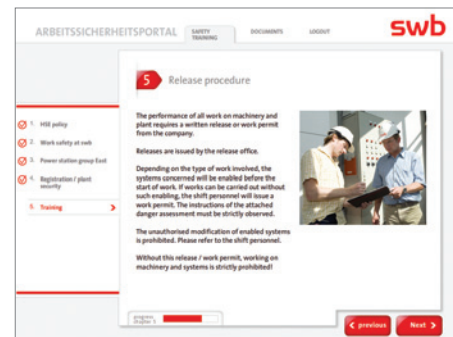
ARBEITSSICHERHEITSPORTAL SAFETY TRAINING DOCUMENTS LOGOUT

swb

1. HSE policy
2. Work safety at swb
3. Power station group East
4. Registration / plant security
5. Training

5 Release procedure

The performance of all work on machinery and plant requires a written release or work permit from the company.

Releases are issued by the release office.

Depending on the type of work involved, the systems concerned will be enabled before the start of work. If works can be carried out without such enabling, the shift personnel will issue a work permit. The instructions of the attached danger assessment must be strictly observed.

The unauthorised modification of enabled systems is prohibited. Please refer to the shift personnel.

Without this release / work permit, working on machinery and systems is strictly prohibited!

progress chapter 5

< previous

Next >